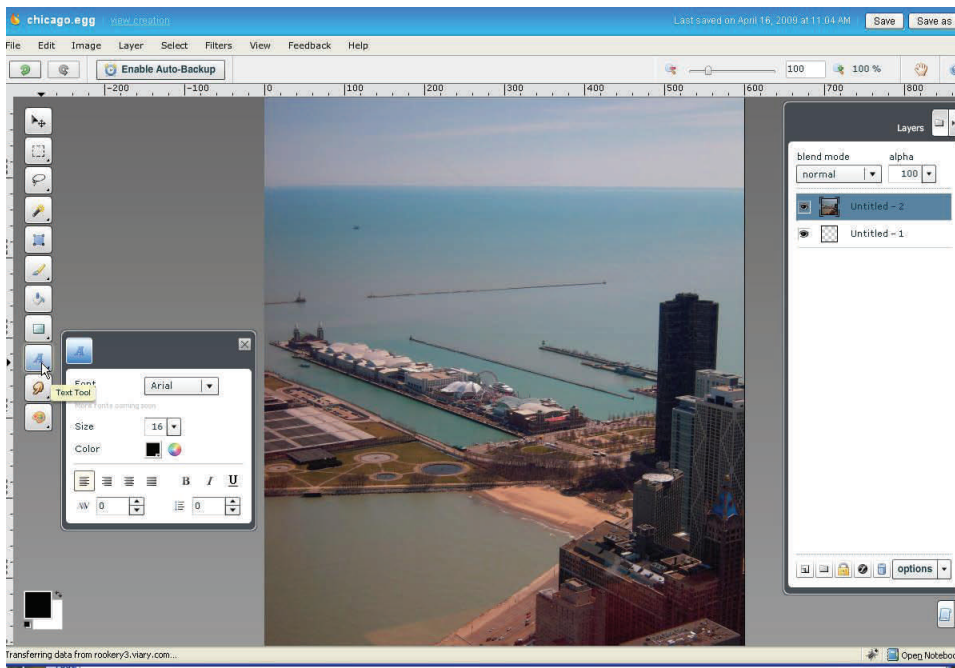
chicago.egg view creation

Last saved on April 16, 2009 at 11:04 AM Save Save as

File Edit Image Layer Select Filters View Feedback Help

Enable Auto-Backup

100 100 %

-200 -100 0 100 200 300 400 500 600 700 800

Layers

blend mode alpha

normal 100

Untitled - 2

Untitled - 1

Font Arial

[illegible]

Text Tool

Size 16

Color

B I U

0 0

options

Transferring data from rookery3.viary.com...

Open Notebo